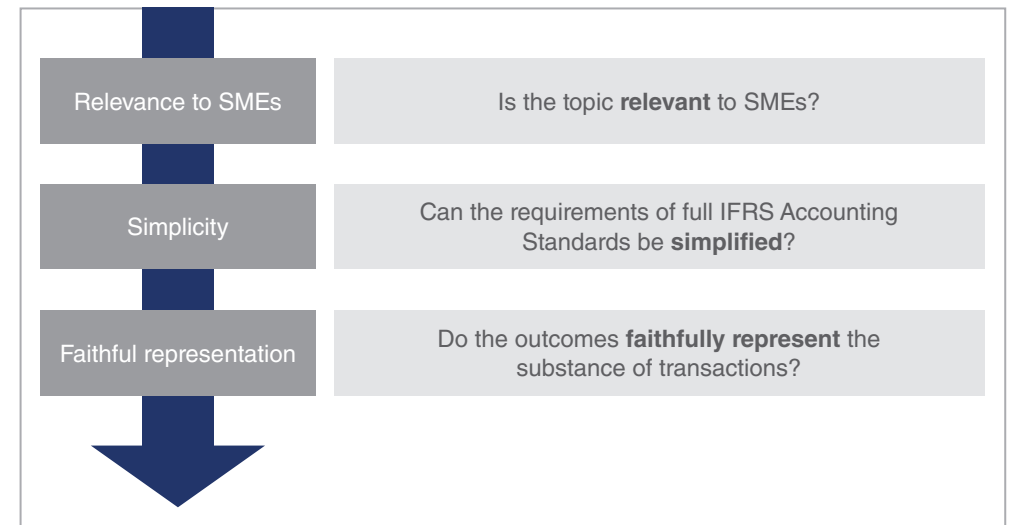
Relevance to SMEs

Is the topic relevant to SMEs?

Simplicity

Can the requirements of full IFRS Accounting Standards be simplified?

Faithful representation

Do the outcomes faithfully represent the substance of transactions?